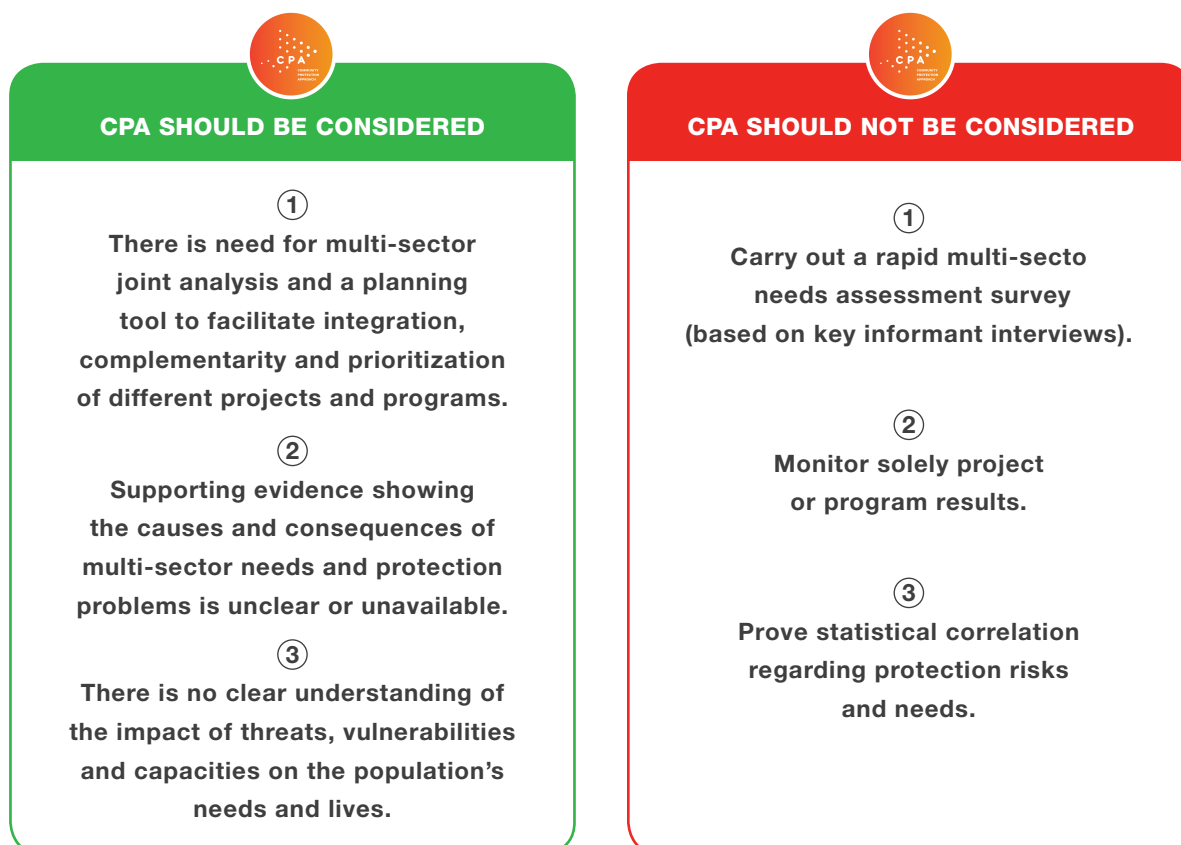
CPA COMMUNITY PROTECTION APPROACH

CPA SHOULD BE CONSIDERED

1
There is need for multi-sector joint analysis and a planning tool to facilitate integration, complementarity and prioritization of different projects and programs.

2
Supporting evidence showing the causes and consequences of multi-sector needs and protection problems is unclear or unavailable.

3
There is no clear understanding of the impact of threats, vulnerabilities and capacities on the population's needs and lives.

CPA COMMUNITY PROTECTION APPROACH

CPA SHOULD NOT BE CONSIDERED

1
Carry out a rapid multi-secto needs assessment survey (based on key informant interviews).

2
Monitor solely project or program results.

3
Prove statistical correlation regarding protection risks and needs.